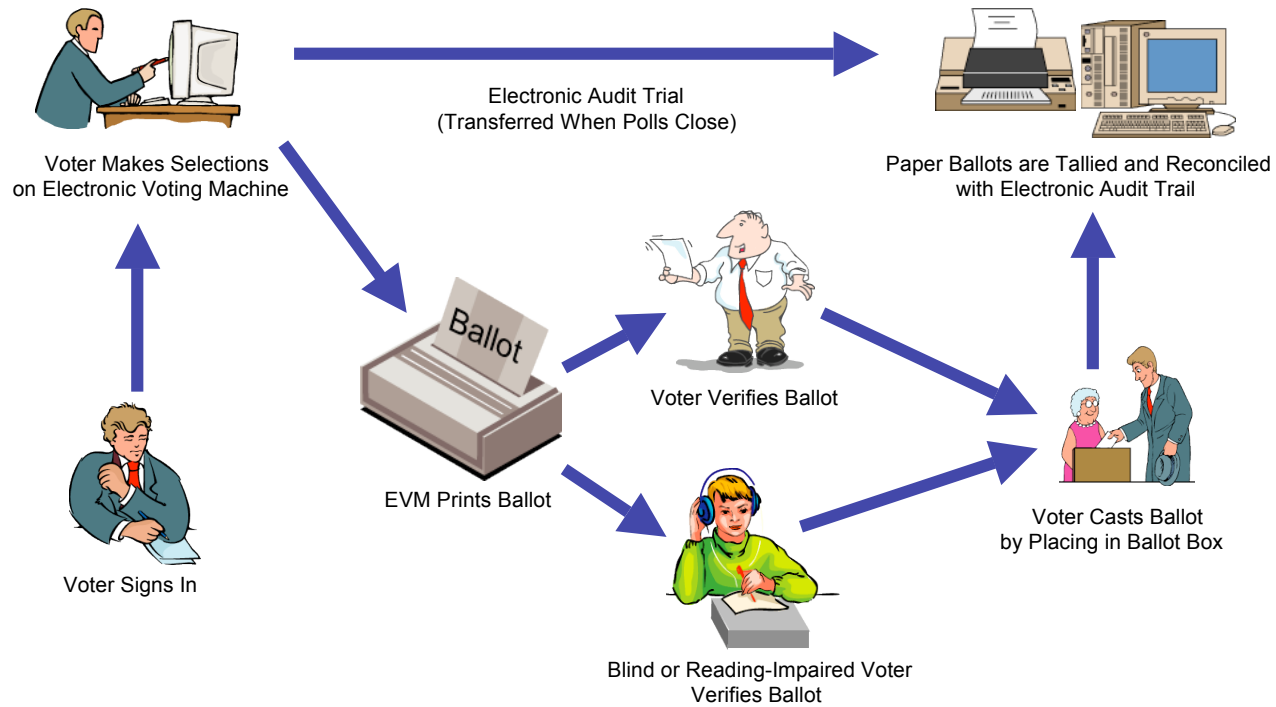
Voter Makes Selections on Electronic Voting Machine

Electronic Audit Trial (Transferred When Polls Close)

Paper Ballots are Tallied and Reconciled with Electronic Audit Trail

Ballot

Voter Verifies Ballot

EVM Prints Ballot

Voter Casts Ballot by Placing in Ballot Box

Voter Signs In

Blind or Reading-Impaired Voter Verifies Ballot